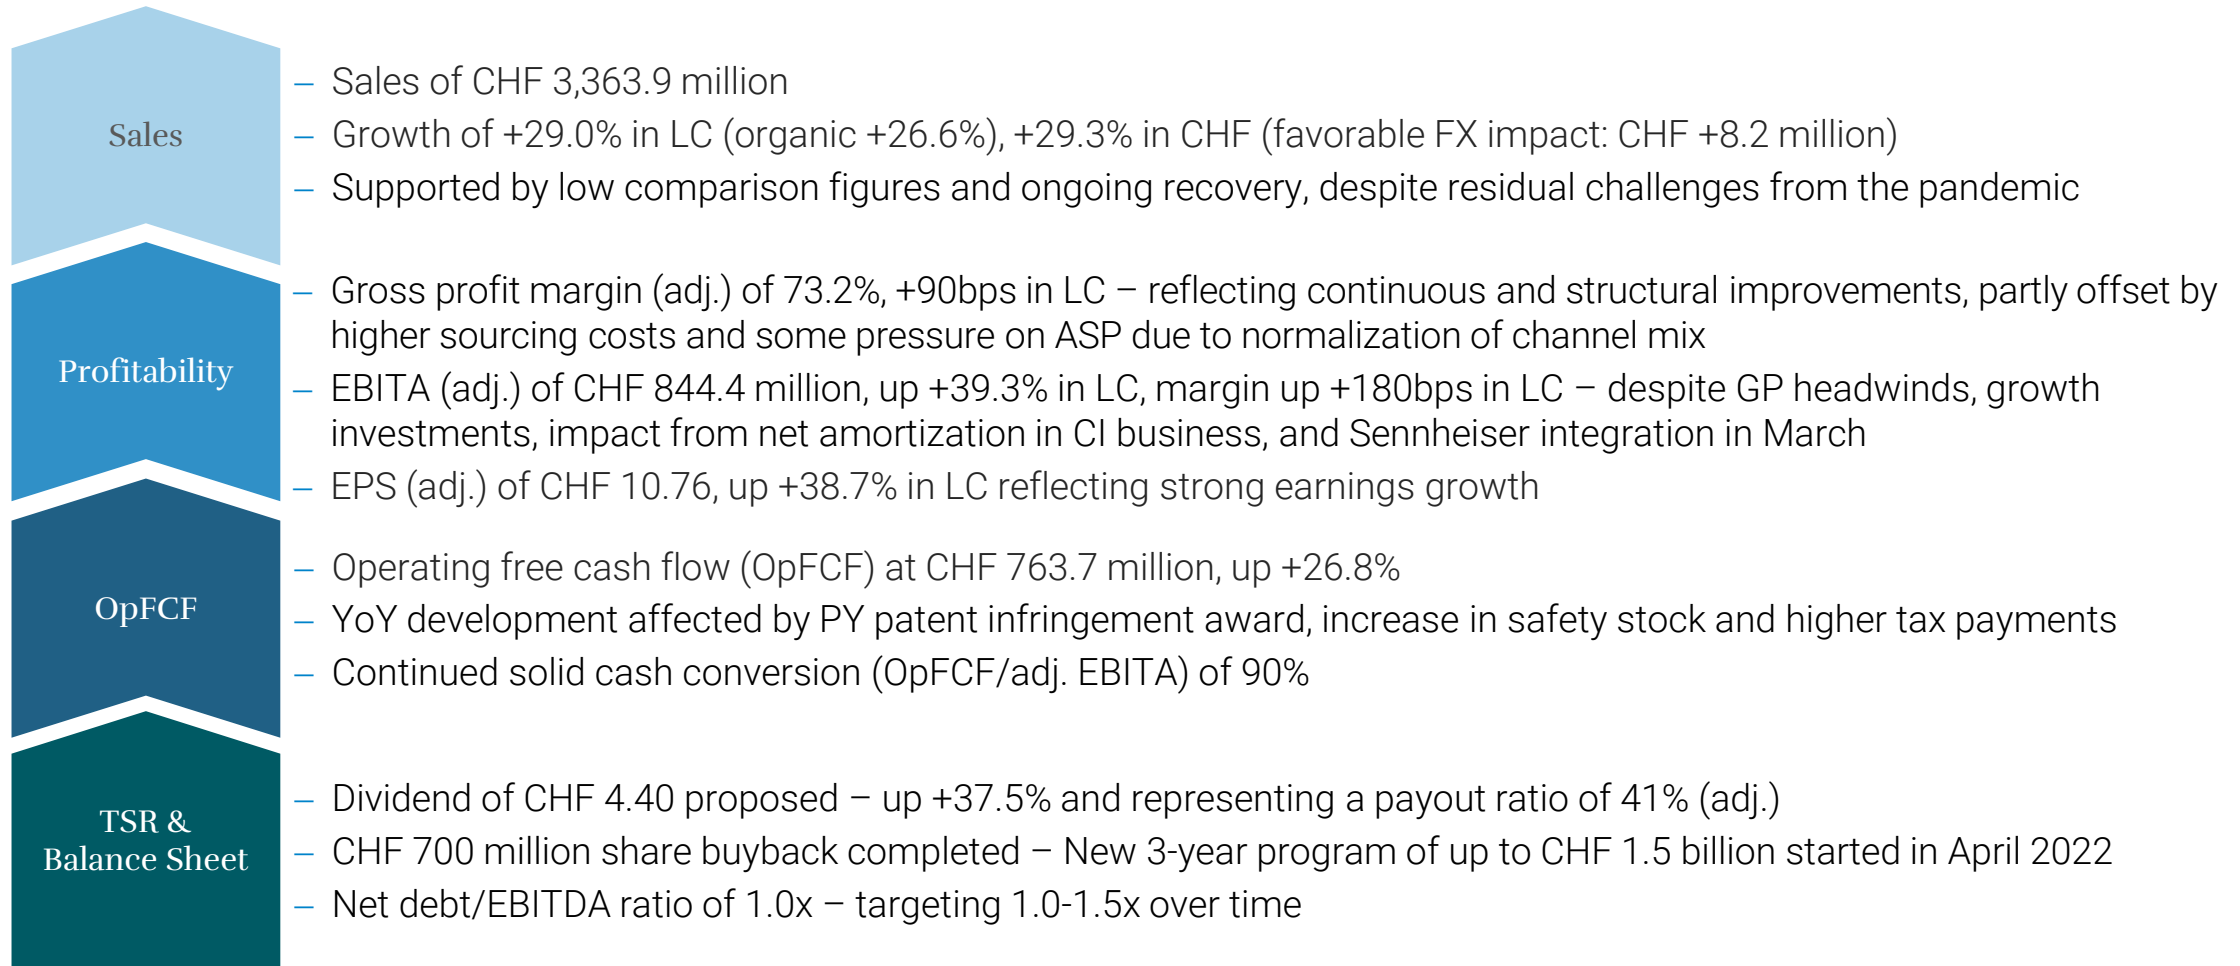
Sales

– Sales of CHF 3,363.9 million
– Growth of +29.0% in LC (organic +26.6%), +29.3% in CHF (favorable FX impact: CHF +8.2 million)
– Supported by low comparison figures and ongoing recovery, despite residual challenges from the pandemic

Profitability

– Gross profit margin (adj.) of 73.2%, +90bps in LC – reflecting continuous and structural improvements, partly offset by higher sourcing costs and some pressure on ASP due to normalization of channel mix
– EBITA (adj.) of CHF 844.4 million, up +39.3% in LC, margin up +180bps in LC – despite GP headwinds, growth investments, impact from net amortization in CI business, and Sennheiser integration in March
– EPS (adj.) of CHF 10.76, up +38.7% in LC reflecting strong earnings growth

OpFCF

– Operating free cash flow (OpFCF) at CHF 763.7 million, up +26.8%
– YoY development affected by PY patent infringement award, increase in safety stock and higher tax payments
– Continued solid cash conversion (OpFCF/adj. EBITA) of 90%

TSR & Balance Sheet

– Dividend of CHF 4.40 proposed – up +37.5% and representing a payout ratio of 41% (adj.)
– CHF 700 million share buyback completed – New 3-year program of up to CHF 1.5 billion started in April 2022
– Net debt/EBITDA ratio of 1.0x – targeting 1.0-1.5x over time